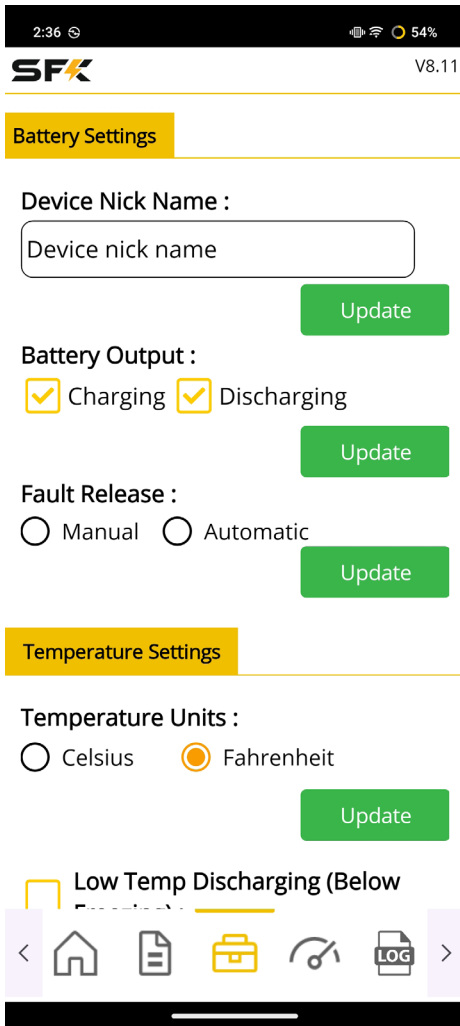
2:36 54%

SFK V8.11

Battery Settings

Device Nick Name :

Device nick name

Update

Battery Output :

Charging Discharging

Update

Fault Release :

Manual Automatic

Update

Temperature Settings

Temperature Units :

Celsius Fahrenheit

Update

Low Temp Discharging (Below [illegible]

LOG